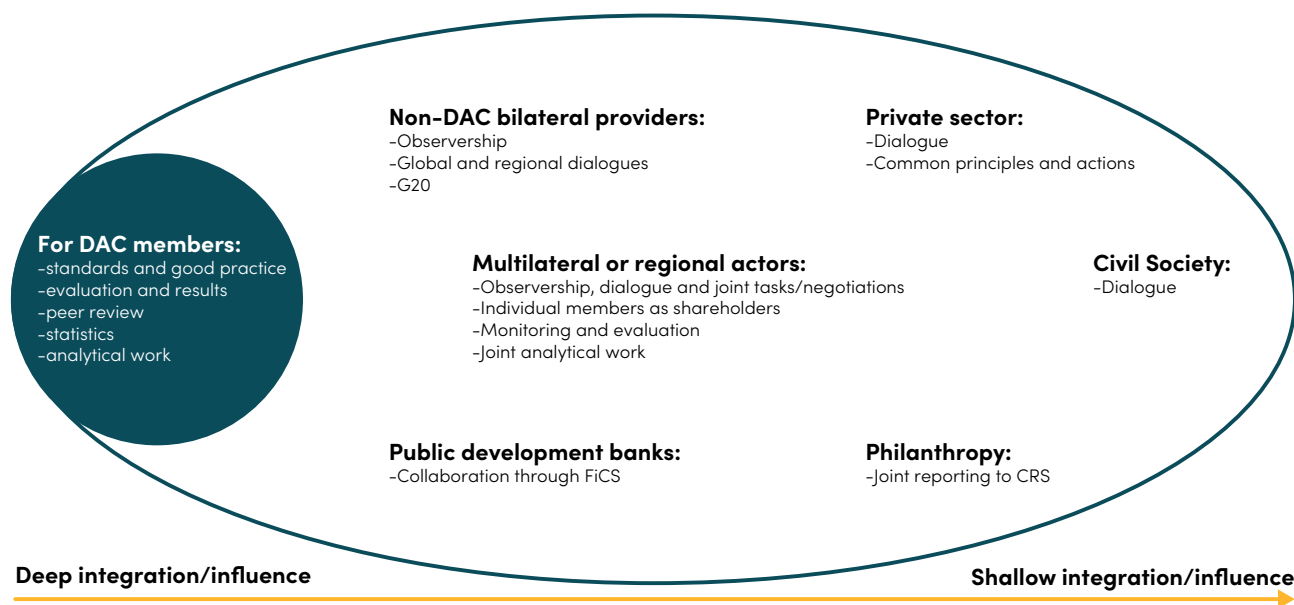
For DAC members:
-standards and good practice
-evaluation and results
-peer review
-statistics
-analytical work

Non-DAC bilateral providers:
-Observership
-Global and regional dialogues
-G20

Private sector:
-Dialogue
-Common principles and actions

Multilateral or regional actors:
-Observership, dialogue and joint tasks/negotiations
-Individual members as shareholders
-Monitoring and evaluation
-Joint analytical work

Civil Society:
-Dialogue

Public development banks:
-Collaboration through FiCS

Philanthropy:
-Joint reporting to CRS

Deep integration/influence

Shallow integration/influence